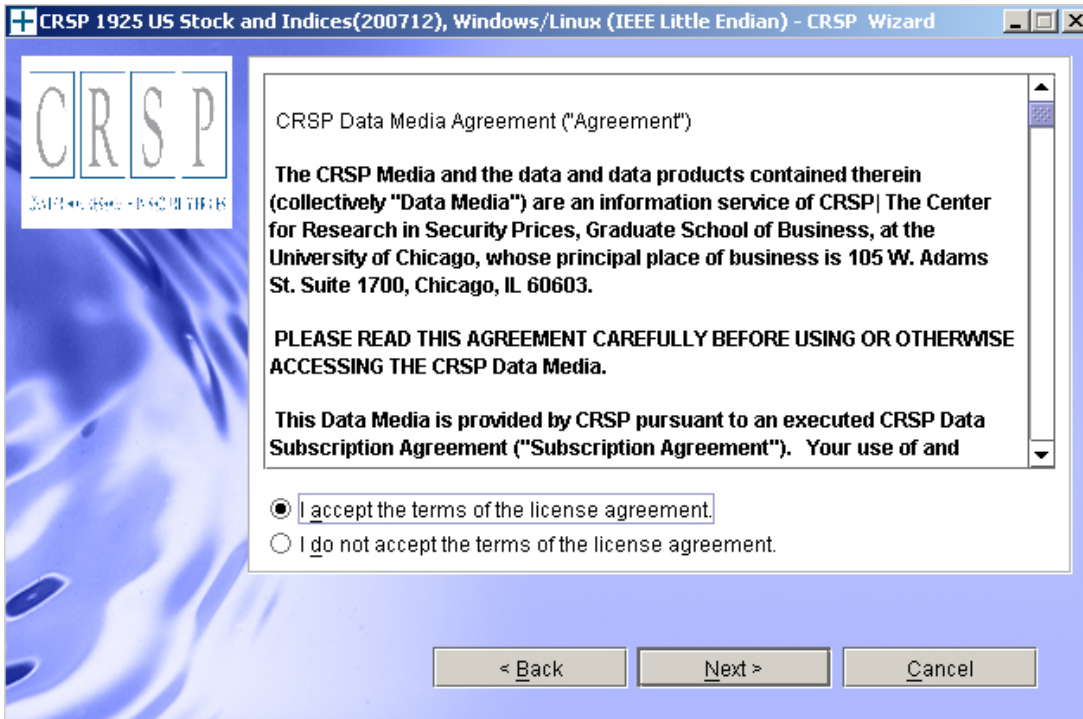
CRSP 1925 US Stock and Indices(200712), Windows/Linux (IEEE Little Endian) - CRSP Wizard

CRSP

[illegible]

CRSP Data Media Agreement ("Agreement")

The CRSP Media and the data and data products contained therein (collectively "Data Media") are an information service of CRSP| The Center for Research in Security Prices, Graduate School of Business, at the University of Chicago, whose principal place of business is 105 W. Adams St. Suite 1700, Chicago, IL 60603.

PLEASE READ THIS AGREEMENT CAREFULLY BEFORE USING OR OTHERWISE ACCESSING THE CRSP Data Media.

This Data Media is provided by CRSP pursuant to an executed CRSP Data Subscription Agreement ("Subscription Agreement"). Your use of and

I accept the terms of the license agreement.

I do not accept the terms of the license agreement.

< Back

Next >

Cancel